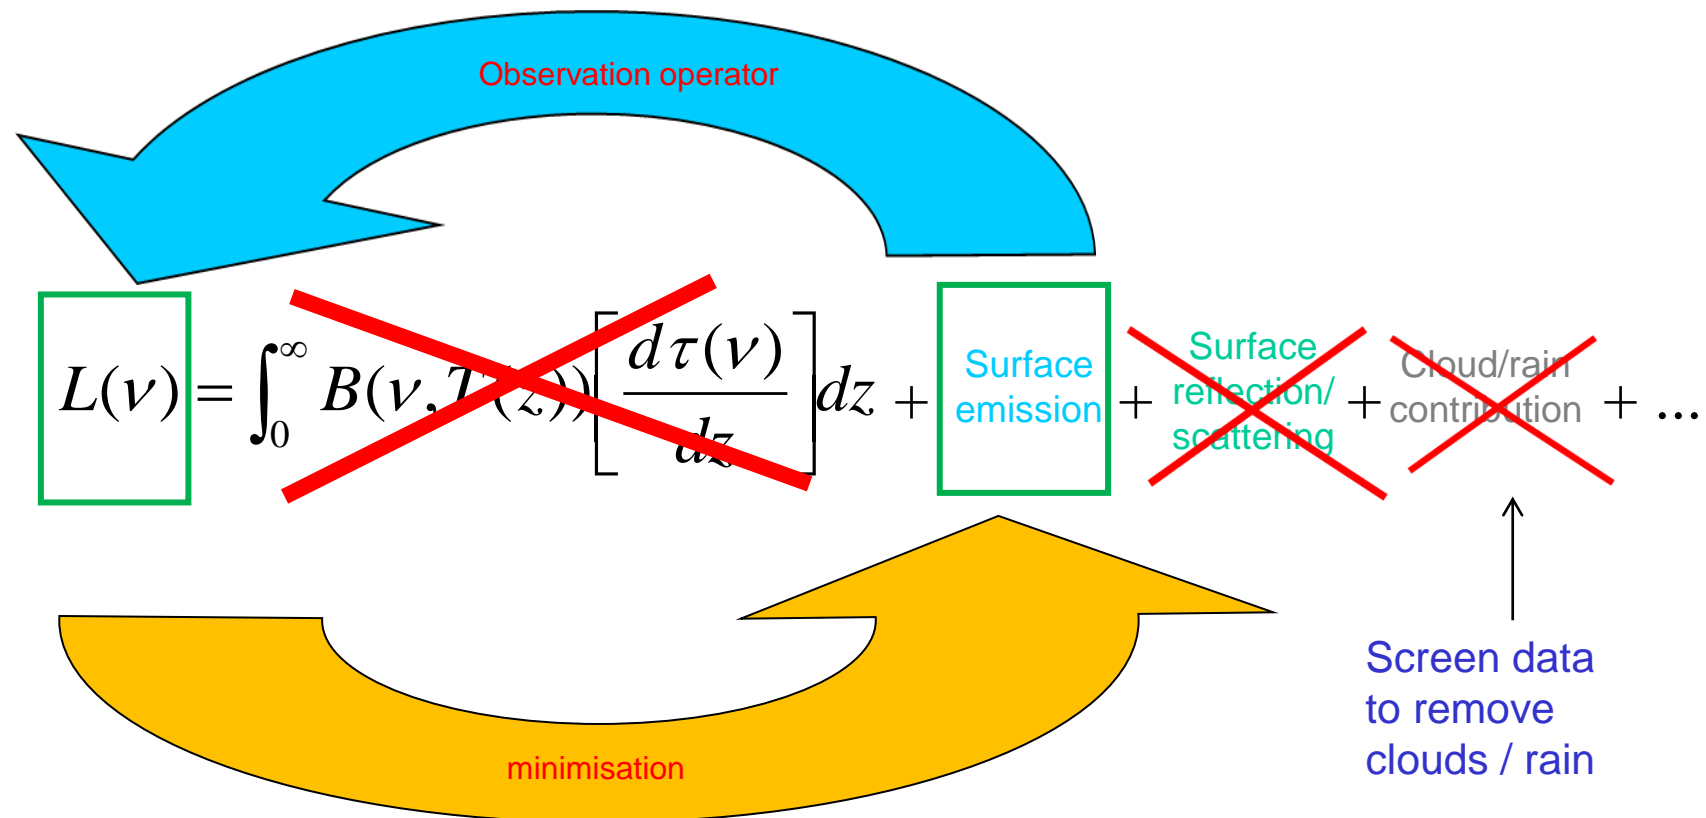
Observation operator

$L(\nu) = \int_0^\infty B(\nu, T(z)) \left[ \frac{d\tau(\nu)}{dz} \right] dz +$ Surface emission $+$ Surface reflection/ scattering $+$ Cloud/rain contribution $+ \ldots$

Screen data to remove clouds / rain

minimisation